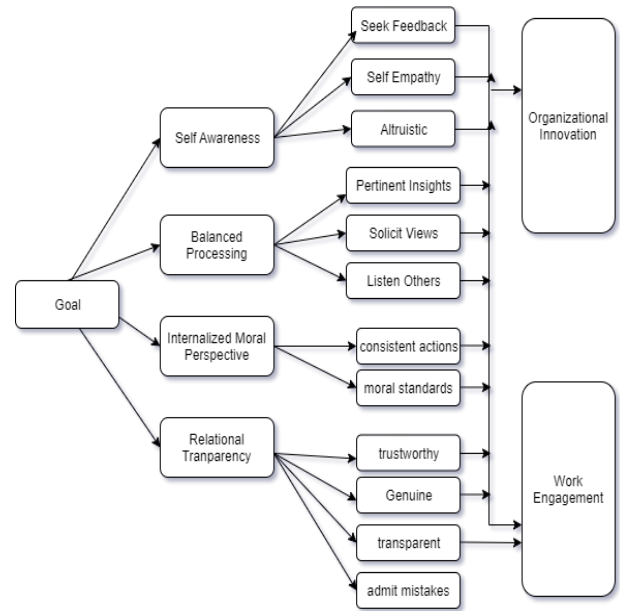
Goal

Self Awareness

Seek Feedback

Self Empathy

Altruistic

Balanced Processing

Pertinent Insights

Solicit Views

Listen Others

Internalized Moral Perspective

consistent actions

moral standards

Relational Tranparency

trustworthy

Genuine

transparent

admit mistakes

Organizational Innovation

Work Engagement